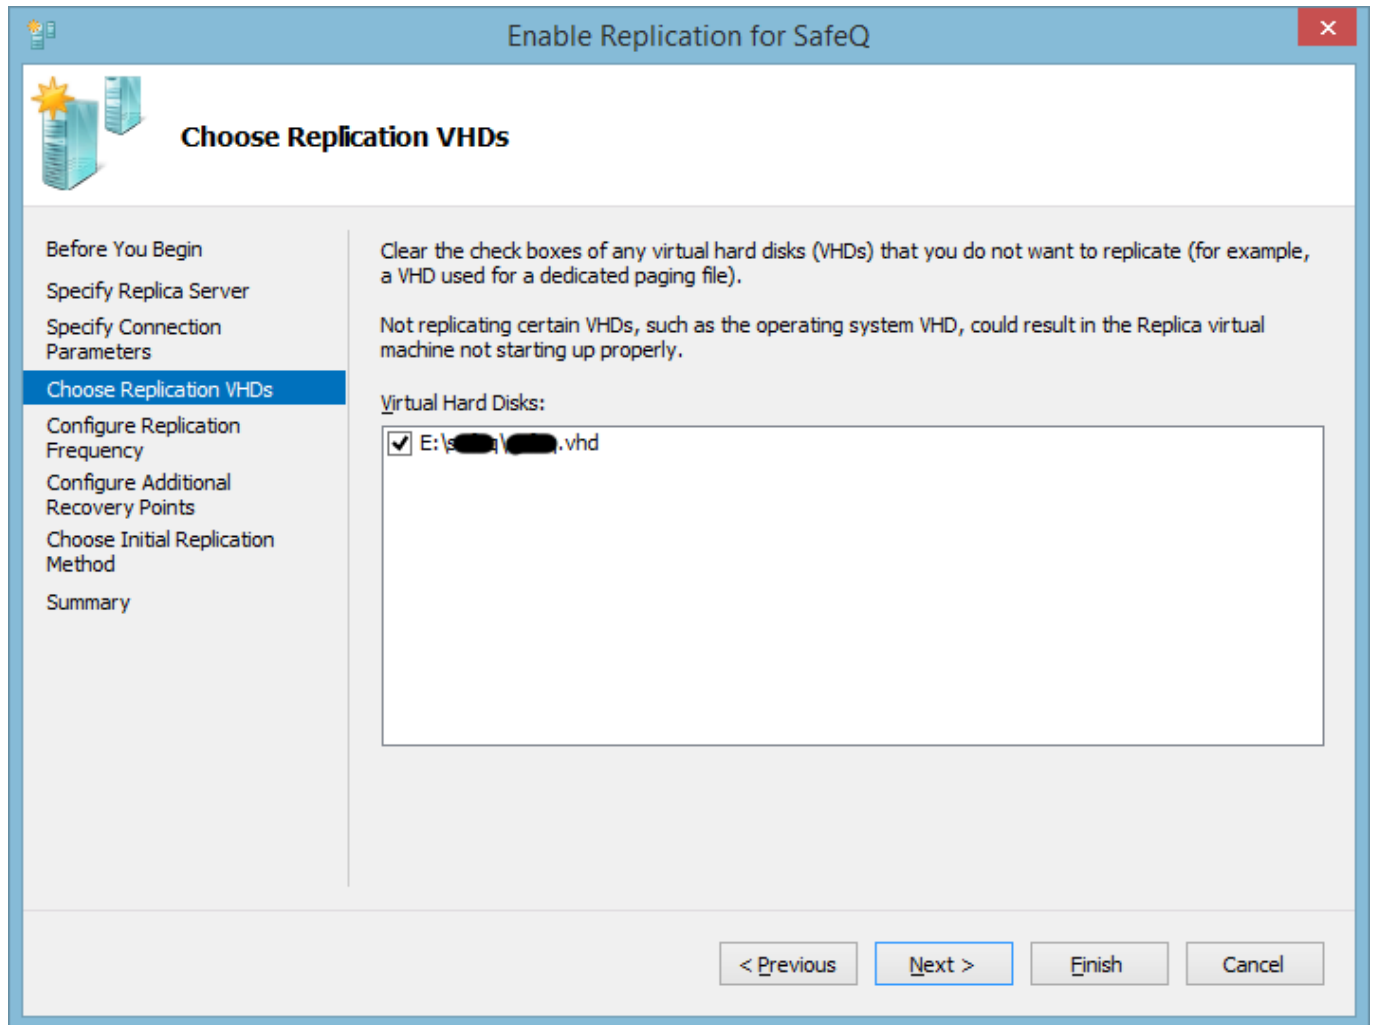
Enable Replication for SafeQ

Choose Replication VHDs

Before You Begin
Specify Replica Server
Specify Connection Parameters
Choose Replication VHDs
Configure Replication Frequency
Configure Additional Recovery Points
Choose Initial Replication Method
Summary

Clear the check boxes of any virtual hard disks (VHDs) that you do not want to replicate (for example, a VHD used for a dedicated paging file).

Not replicating certain VHDs, such as the operating system VHD, could result in the Replica virtual machine not starting up properly.

Virtual Hard Disks:

☑ E:\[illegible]\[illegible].vhd

< Previous | Next > | Finish | Cancel